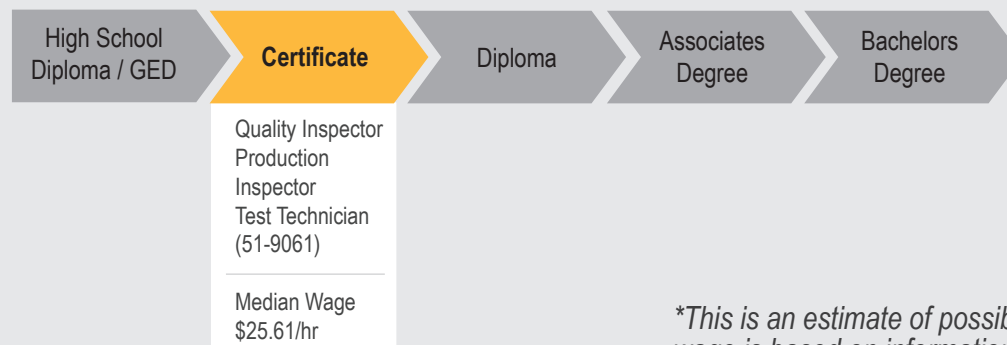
High School Diploma / GED

Certificate

Diploma

Associates Degree

Bachelors Degree

Quality Inspector
Production Inspector
Test Technician
(51-9061)

Median Wage
$25.61/hr

*This is an estimate of possib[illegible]
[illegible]